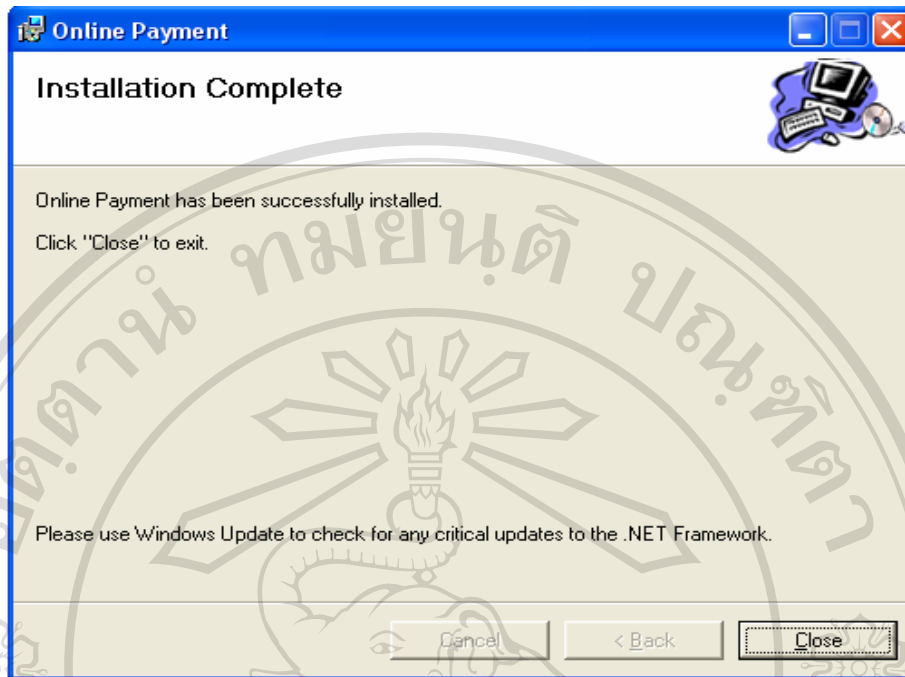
Online Payment

Installation Complete

Online Payment has been successfully installed.

Click "Close" to exit.

ทมยนฺติ ปณฺฑิต

Please use Windows Update to check for any critical updates to the .NET Framework.

Cancel

< Back

Close